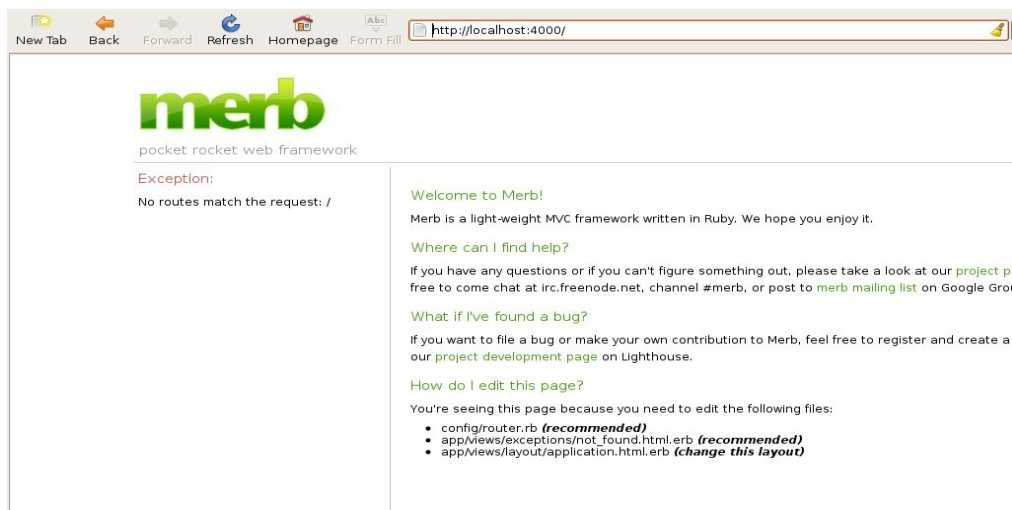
New Tab Back Forward Refresh Homepage Form Fill

http://localhost:4000/

merb

pocket rocket web framework

Exception:

No routes match the request: /

Welcome to Merb!

Merb is a light-weight MVC framework written in Ruby. We hope you enjoy it.

Where can I find help?

If you have any questions or if you can't figure something out, please take a look at our project p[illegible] free to come chat at irc.freenode.net, channel #merb, or post to merb mailing list on Google Grou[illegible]

What if I've found a bug?

If you want to file a bug or make your own contribution to Merb, feel free to register and create a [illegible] our project development page on Lighthouse.

How do I edit this page?

You're seeing this page because you need to edit the following files:

- config/router.rb ***(recommended)***
- app/views/exceptions/not_found.html.erb ***(recommended)***
- app/views/layout/application.html.erb ***(change this layout)***